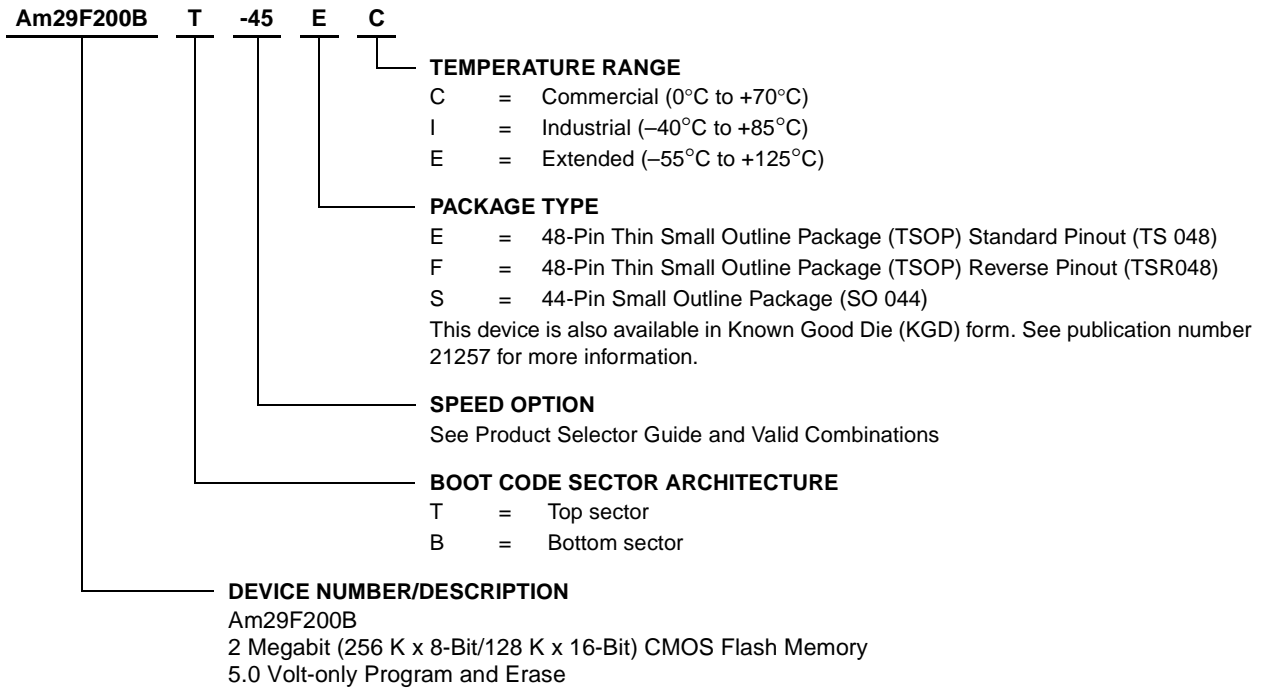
Am29F200B T -45 E C

TEMPERATURE RANGE
C = Commercial (0°C to +70°C)
I = Industrial (–40°C to +85°C)
E = Extended (–55°C to +125°C)

PACKAGE TYPE
E = 48-Pin Thin Small Outline Package (TSOP) Standard Pinout (TS 048)
F = 48-Pin Thin Small Outline Package (TSOP) Reverse Pinout (TSR048)
S = 44-Pin Small Outline Package (SO 044)
This device is also available in Known Good Die (KGD) form. See publication number 21257 for more information.

SPEED OPTION
See Product Selector Guide and Valid Combinations

BOOT CODE SECTOR ARCHITECTURE
T = Top sector
B = Bottom sector

DEVICE NUMBER/DESCRIPTION
Am29F200B
2 Megabit (256 K x 8-Bit/128 K x 16-Bit) CMOS Flash Memory
5.0 Volt-only Program and Erase